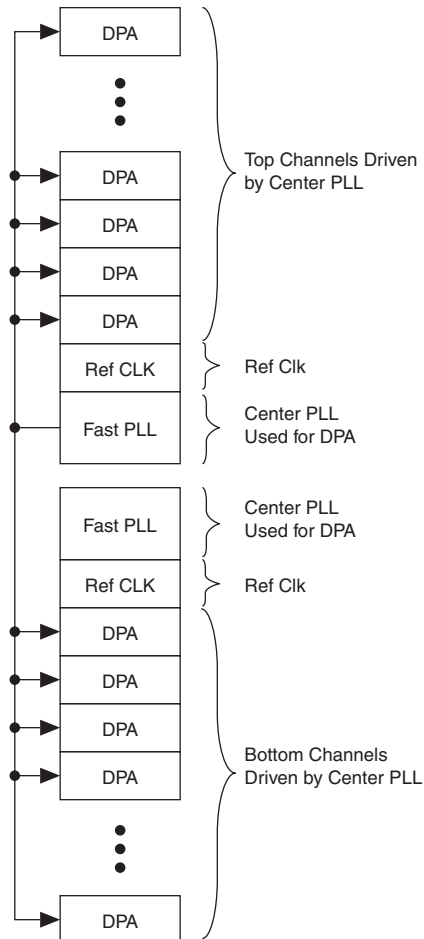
DPA

DPA

DPA

DPA

DPA

Top Channels Driven by Center PLL

Ref CLK

Ref Clk

Fast PLL

Center PLL Used for DPA

Fast PLL

Center PLL Used for DPA

Ref CLK

Ref Clk

DPA

DPA

DPA

DPA

Bottom Channels Driven by Center PLL

DPA